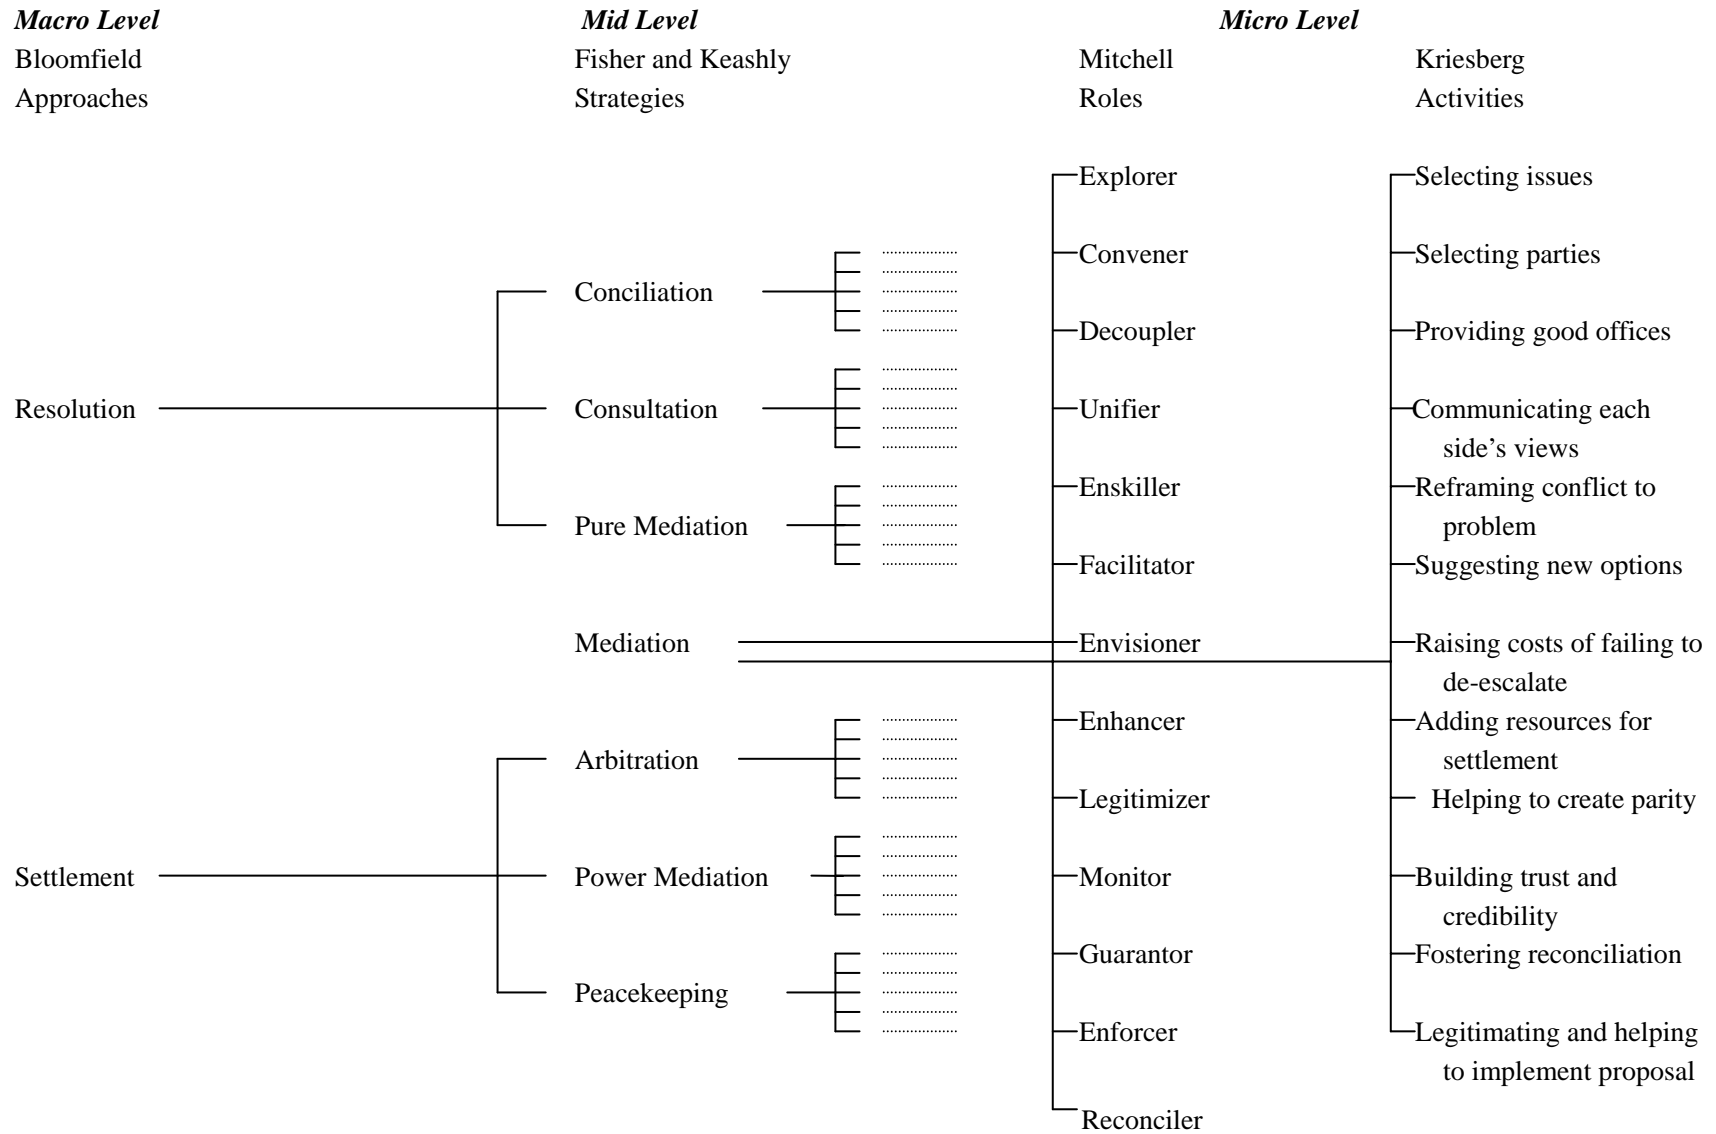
*Macro Level*
Bloomfield
Approaches

Resolution

Settlement

*Mid Level*
Fisher and Keashly
Strategies

Conciliation

Consultation

Pure Mediation

Mediation

Arbitration

Power Mediation

Peacekeeping

*Micro Level*
Mitchell
Roles

Explorer
Convener
Decoupler
Unifier
Enskiller
Facilitator
Envisioner
Enhancer
Legitimizer
Monitor
Guarantor
Enforcer
Reconciler

Kriesberg
Activities

Selecting issues
Selecting parties
Providing good offices
Communicating each side's views
Reframing conflict to problem
Suggesting new options
Raising costs of failing to de-escalate
Adding resources for settlement
Helping to create parity
Building trust and credibility
Fostering reconciliation
Legitimating and helping to implement proposal